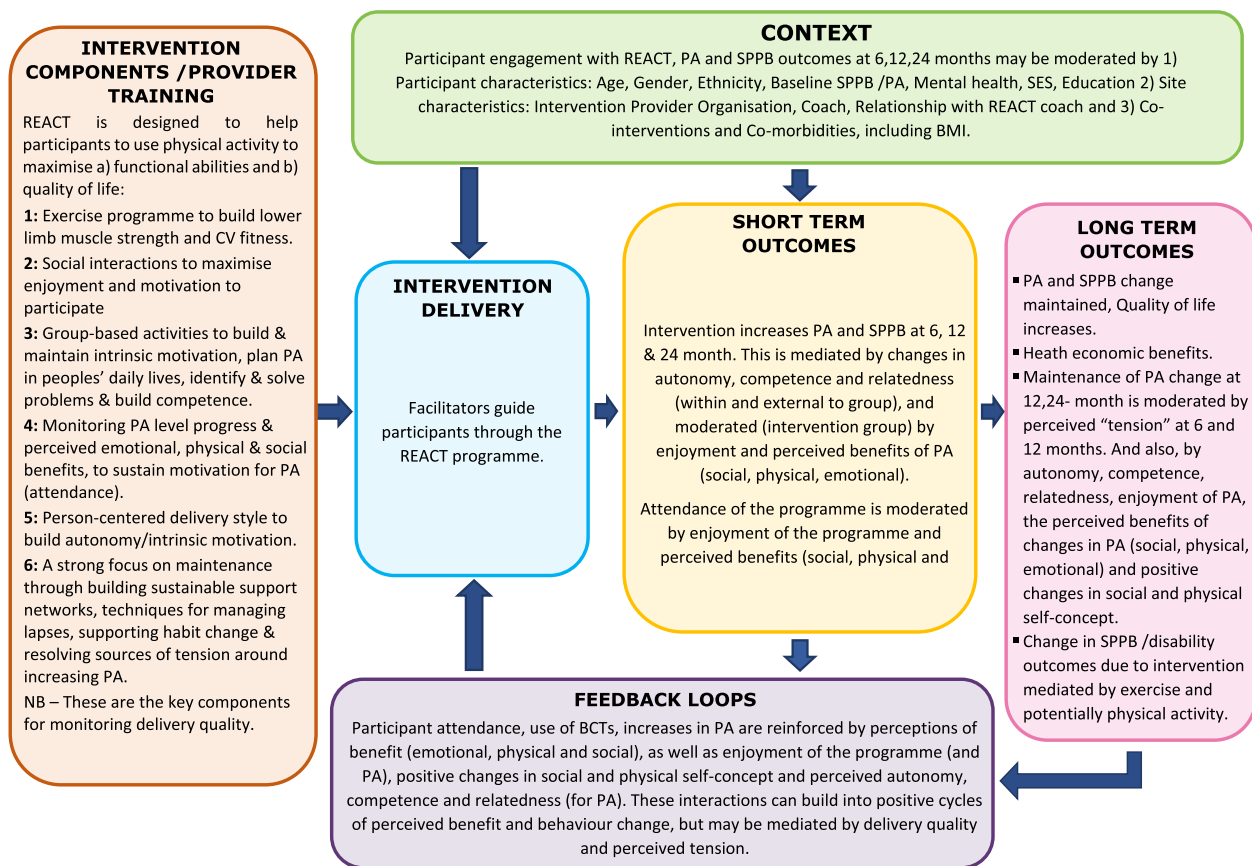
INTERVENTION COMPONENTS /PROVIDER TRAINING

REACT is designed to help participants to use physical activity to maximise a) functional abilities and b) quality of life:

1: Exercise programme to build lower limb muscle strength and CV fitness.

2: Social interactions to maximise enjoyment and motivation to participate

3: Group-based activities to build & maintain intrinsic motivation, plan PA in peoples' daily lives, identify & solve problems & build competence.

4: Monitoring PA level progress & perceived emotional, physical & social benefits, to sustain motivation for PA (attendance).

5: Person-centered delivery style to build autonomy/intrinsic motivation.

6: A strong focus on maintenance through building sustainable support networks, techniques for managing lapses, supporting habit change & resolving sources of tension around increasing PA.

NB – These are the key components for monitoring delivery quality.

CONTEXT

Participant engagement with REACT, PA and SPPB outcomes at 6,12,24 months may be moderated by 1) Participant characteristics: Age, Gender, Ethnicity, Baseline SPPB /PA, Mental health, SES, Education 2) Site characteristics: Intervention Provider Organisation, Coach, Relationship with REACT coach and 3) Co-interventions and Co-morbidities, including BMI.

INTERVENTION DELIVERY

Facilitators guide participants through the REACT programme.

SHORT TERM OUTCOMES

Intervention increases PA and SPPB at 6, 12 & 24 month. This is mediated by changes in autonomy, competence and relatedness (within and external to group), and moderated (intervention group) by enjoyment and perceived benefits of PA (social, physical, emotional).

Attendance of the programme is moderated by enjoyment of the programme and perceived benefits (social, physical and

LONG TERM OUTCOMES

▪ PA and SPPB change maintained, Quality of life increases.
▪ Heath economic benefits.
▪ Maintenance of PA change at 12,24- month is moderated by perceived "tension" at 6 and 12 months. And also, by autonomy, competence, relatedness, enjoyment of PA, the perceived benefits of changes in PA (social, physical, emotional) and positive changes in social and physical self-concept.
▪ Change in SPPB /disability outcomes due to intervention mediated by exercise and potentially physical activity.

FEEDBACK LOOPS

Participant attendance, use of BCTs, increases in PA are reinforced by perceptions of benefit (emotional, physical and social), as well as enjoyment of the programme (and PA), positive changes in social and physical self-concept and perceived autonomy, competence and relatedness (for PA). These interactions can build into positive cycles of perceived benefit and behaviour change, but may be mediated by delivery quality and perceived tension.